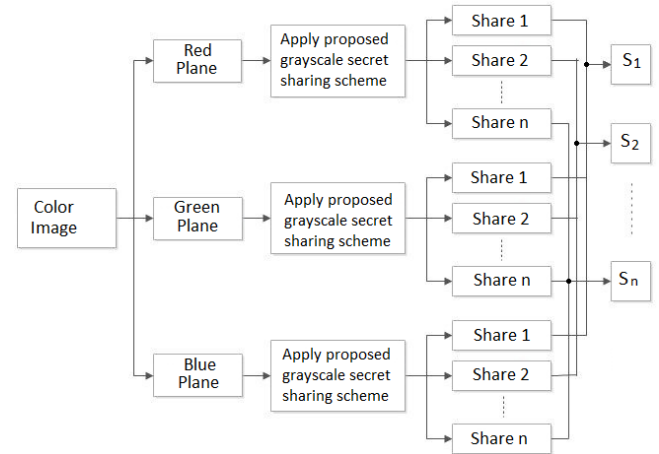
Color Image

Red Plane

Apply proposed grayscale secret sharing scheme

Share 1

Share 2

Share n

Green Plane

Apply proposed grayscale secret sharing scheme

Share 1

Share 2

Share n

Blue Plane

Apply proposed grayscale secret sharing scheme

Share 1

Share 2

Share n

$S_1$

$S_2$

$S_n$